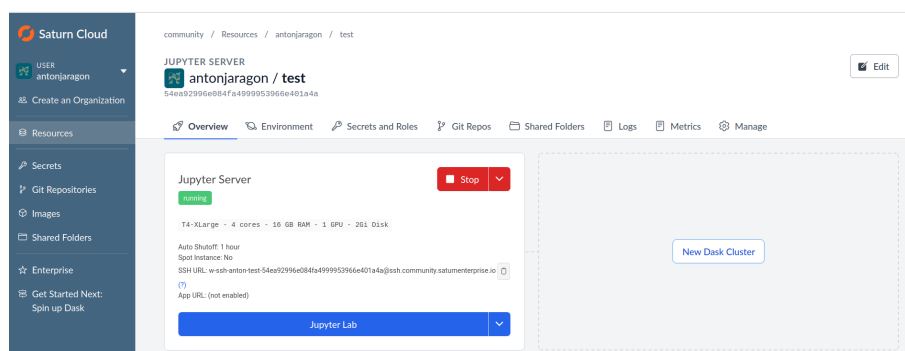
Saturn Cloud

USER
antonjaragon

Create an Organization

Resources

Secrets

Git Repositories

Images

Shared Folders

Enterprise

Get Started Next: Spin up Dask

community / Resources / antonjaragon / test

JUPYTER SERVER
antonjaragon / test
54ea92996e084fa4999953966e401a4a

Edit

Overview Environment Secrets and Roles Git Repos Shared Folders Logs Metrics Manage

Jupyter Server
running

Stop

T4-XLarge - 4 cores - 16 GB RAM - 1 GPU - 26i Disk

Auto Shutoff: 1 hour
Spot Instance: No
SSH URL: w-ssh-anton-test-54ea92996e084fa4999953966e401a4a@ssh.community.saturnenterprise.io
(?)
App URL: (not enabled)

Jupyter Lab

New Dask Cluster